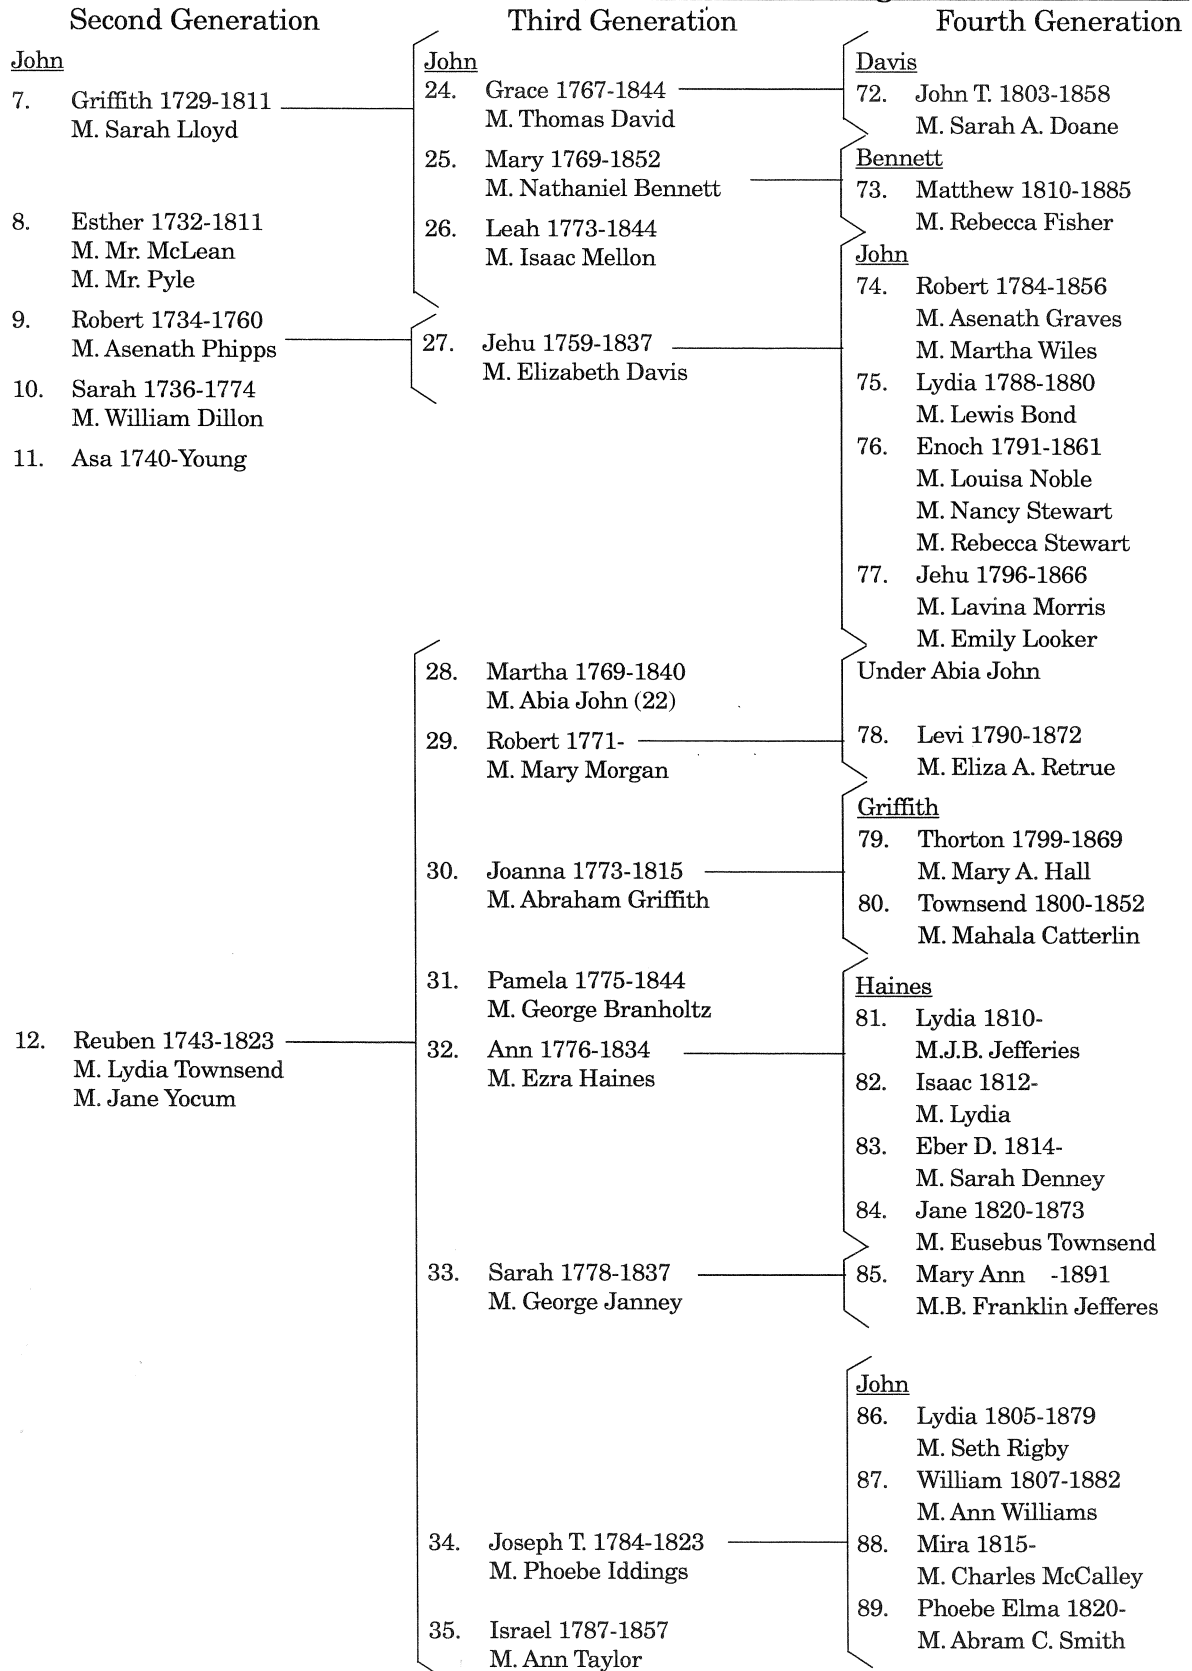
Second Generation

John
7. Griffith 1729-1811
M. Sarah Lloyd

8. Esther 1732-1811
M. Mr. McLean
M. Mr. Pyle

9. Robert 1734-1760
M. Asenath Phipps

10. Sarah 1736-1774
M. William Dillon

11. Asa 1740-Young

12. Reuben 1743-1823
M. Lydia Townsend
M. Jane Yocum

Third Generation

John
24. Grace 1767-1844
M. Thomas David

25. Mary 1769-1852
M. Nathaniel Bennett

26. Leah 1773-1844
M. Isaac Mellon

27. Jehu 1759-1837
M. Elizabeth Davis

28. Martha 1769-1840
M. Abia John (22)

29. Robert 1771-
M. Mary Morgan

30. Joanna 1773-1815
M. Abraham Griffith

31. Pamela 1775-1844
M. George Branholtz

32. Ann 1776-1834
M. Ezra Haines

33. Sarah 1778-1837
M. George Janney

34. Joseph T. 1784-1823
M. Phoebe Iddings

35. Israel 1787-1857
M. Ann Taylor

Fourth Generation

Davis
72. John T. 1803-1858
M. Sarah A. Doane

Bennett
73. Matthew 1810-1885
M. Rebecca Fisher

John
74. Robert 1784-1856
M. Asenath Graves
M. Martha Wiles
75. Lydia 1788-1880
M. Lewis Bond
76. Enoch 1791-1861
M. Louisa Noble
M. Nancy Stewart
M. Rebecca Stewart
77. Jehu 1796-1866
M. Lavina Morris
M. Emily Looker

Under Abia John

78. Levi 1790-1872
M. Eliza A. Retrue

Griffith
79. Thorton 1799-1869
M. Mary A. Hall
80. Townsend 1800-1852
M. Mahala Catterlin

Haines
81. Lydia 1810-
M.J.B. Jefferies
82. Isaac 1812-
M. Lydia
83. Eber D. 1814-
M. Sarah Denney
84. Jane 1820-1873
M. Eusebus Townsend
85. Mary Ann -1891
M.B. Franklin Jefferes

John
86. Lydia 1805-1879
M. Seth Rigby
87. William 1807-1882
M. Ann Williams
88. Mira 1815-
M. Charles McCalley
89. Phoebe Elma 1820-
M. Abram C. Smith